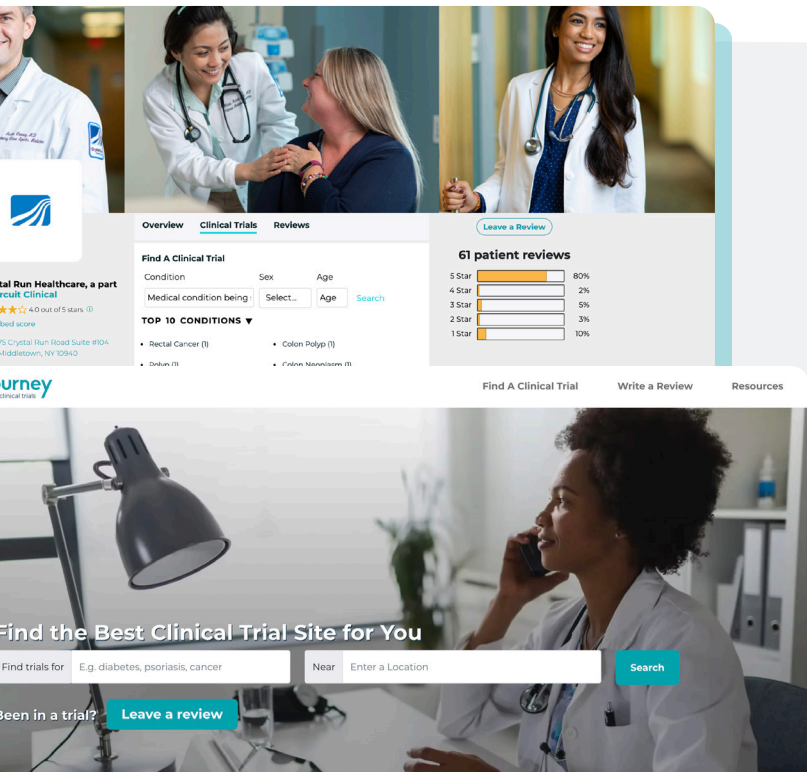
Overview Clinical Trials Reviews

Find A Clinical Trial

Condition Sex Age

Medical condition being Select... Age Search

TOP 10 CONDITIONS ▼

• Rectal Cancer (1) • Colon Polyp (1)

• Polyp (1) • Colon Neoplasm (1)

tal Run Healthcare, a part
rcuit Clinical

4.0 out of 5 stars

bed score

75 Crystal Run Road Suite #104
Middletown, NY 10940

Leave a Review

61 patient reviews

| | |
|---|---|
| 5 Star | 80% |
| 4 Star | 2% |
| 3 Star | 5% |
| 2 Star | 3% |
| 1 Star | 10% |

urney
clinical trials

Find A Clinical Trial Write a Review Resources

Find the Best Clinical Trial Site for You

Find trials for E.g. diabetes, psoriasis, cancer Near Enter a Location Search

Been in a trial? Leave a review